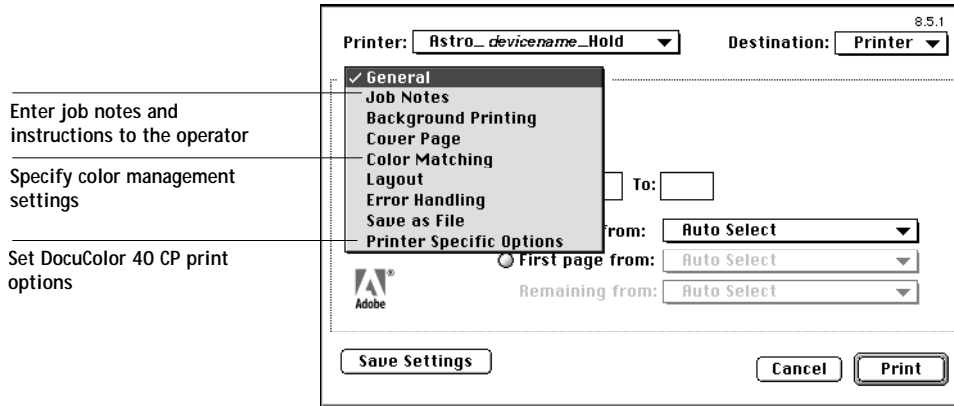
Enter job notes and instructions to the operator

Specify color management settings

Set DocuColor 40 CP print options

8.5.1

Printer: Astro_devicename_Hold

Destination: Printer

✓ General
Job Notes
Background Printing
Cover Page
Color Matching
Layout
Error Handling
Save as File
Printer Specific Options

To:

from: Auto Select

First page from: Auto Select

Remaining from: Auto Select

Adobe

Save Settings

Cancel

Print